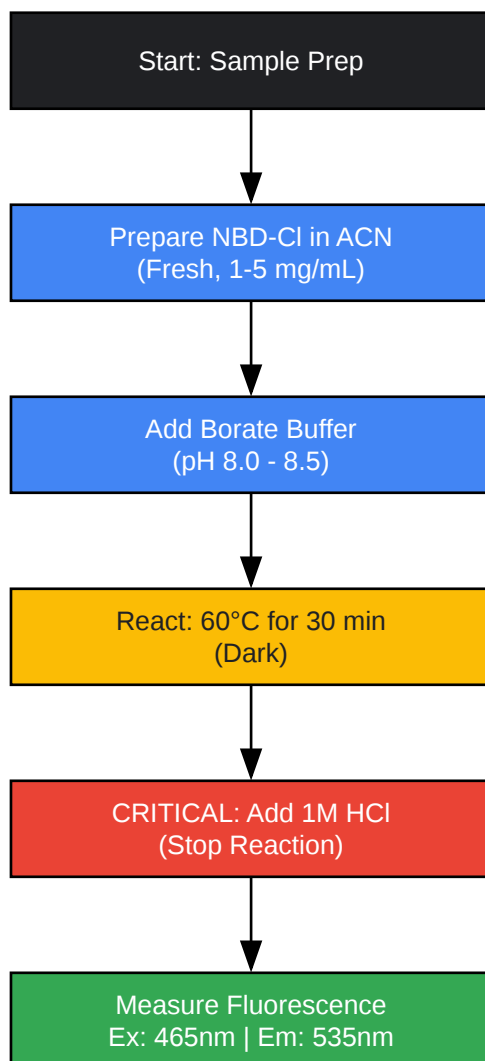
Start: Sample Prep

Prepare NBD-Cl in ACN
(Fresh, 1-5 mg/mL)

Add Borate Buffer
(pH 8.0 - 8.5)

React: 60°C for 30 min
(Dark)

CRITICAL: Add 1M HCl
(Stop Reaction)

Measure Fluorescence
Ex: 465nm | Em: 535nm